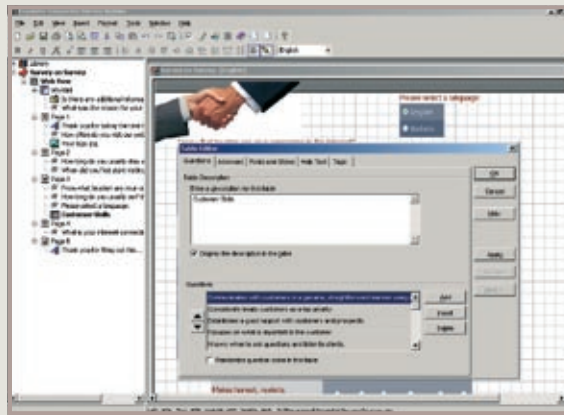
File Edit View Insert Format Tools Window Help
English
Library
Survey on Survey
Web Form
Page 1
Page 2
Page 3
Customer Skills
Page 4
Page 5
Please select a language
English
Table Editor
Questions
Table Description
Customer Skills
Display the description in the table
Questions
OK
Cancel
Help
Add
Delete
Apply
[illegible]